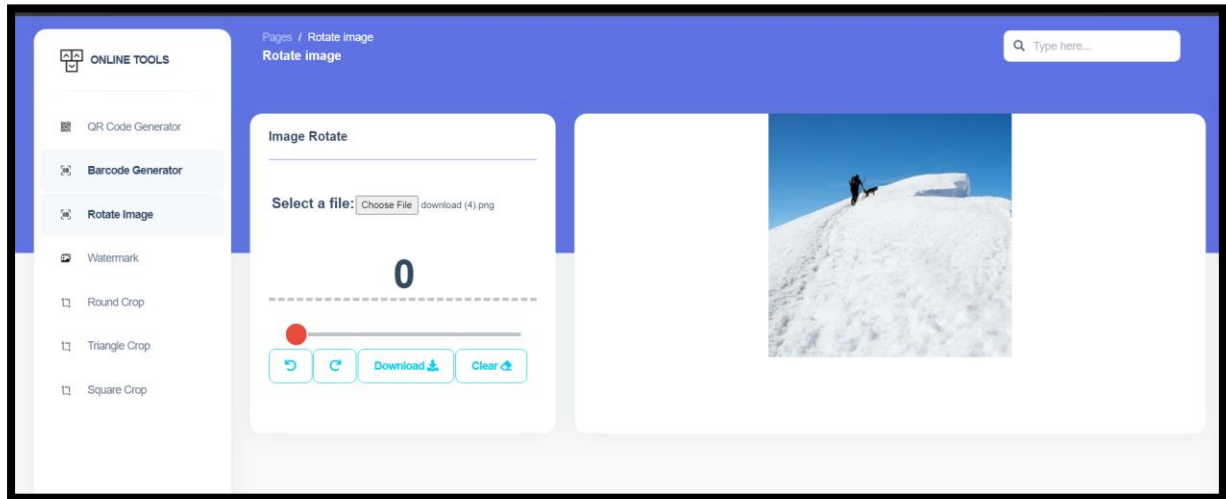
ONLINE TOOLS

QR Code Generator

Barcode Generator

Rotate Image

Watermark

Round Crop

Triangle Crop

Square Crop

Pages / Rotate image
Rotate image

Type here...

Image Rotate

Select a file: Choose File download (4).png

0

Download

Clear